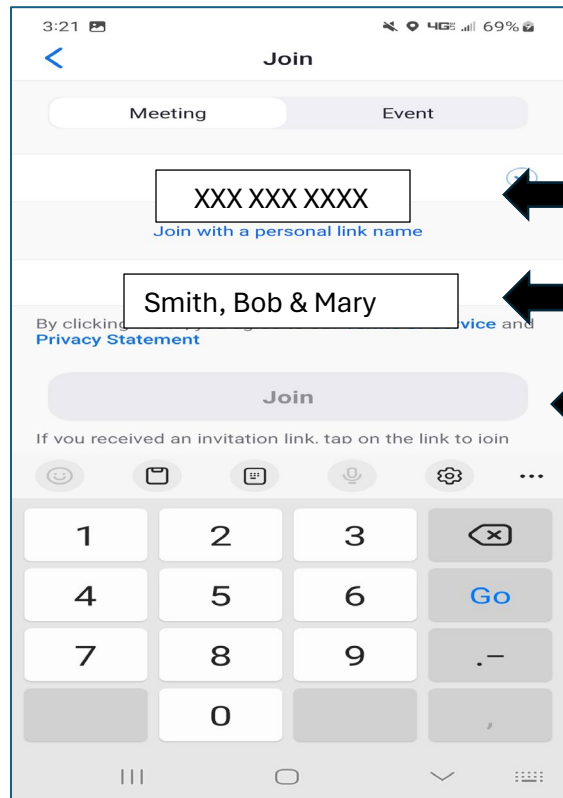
3:21 4G 69%

Join

Meeting Event

XXX XXX XXXX

Join with a personal link name

Smith, Bob & Mary

By clicking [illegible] vice and Privacy Statement

Join

If you received an invitation link, tap on the link to join

1 2 3
4 5 6 Go
7 8 9 .-
0 ,